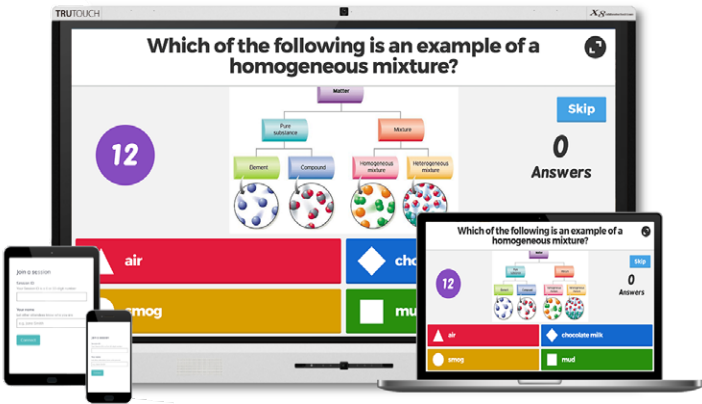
TRUTOUCH

Which of the following is an example of a homogeneous mixture?

Matter
Pure substance
Mixture
Element
Compound
Homogeneous mixture
Heterogeneous mixture

12

Skip

0
Answers

air
cho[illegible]
smog
mu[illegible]

Join a session
Session ID
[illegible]
Your name
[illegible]
Connect

Join a session
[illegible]

Which of the following is an example of a homogeneous mixture?

12

Skip

0
Answers

air
chocolate milk
smog
mud